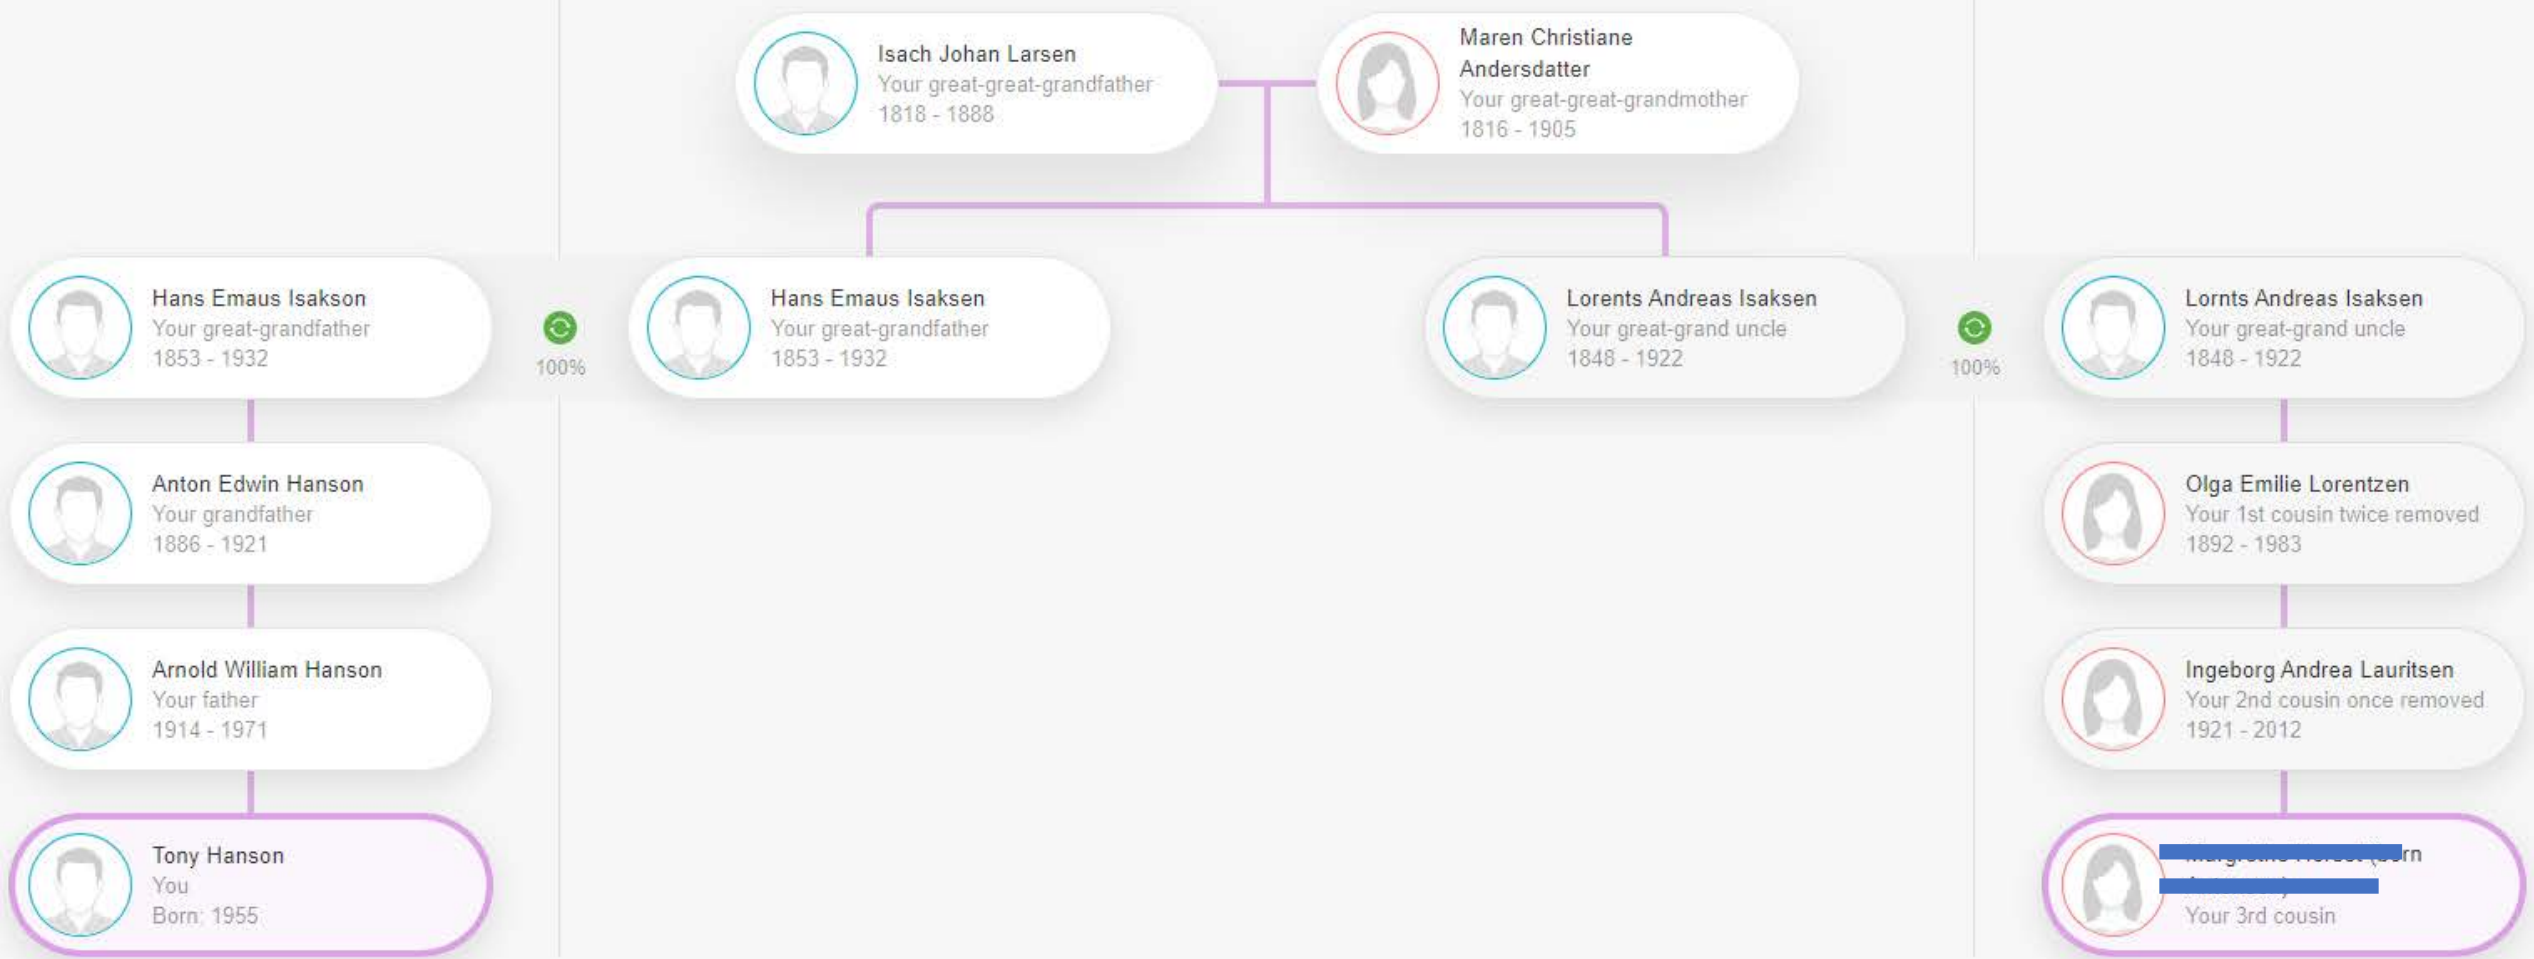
Isach Johan Larsen
Your great-great-grandfather
1818 - 1888

Maren Christiane Andersdatter
Your great-great-grandmother
1816 - 1905

Hans Emaus Isakson
Your great-grandfather
1853 - 1932

100%

Hans Emaus Isaksen
Your great-grandfather
1853 - 1932

Lorents Andreas Isaksen
Your great-grand uncle
1848 - 1922

100%

Lornts Andreas Isaksen
Your great-grand uncle
1848 - 1922

Anton Edwin Hanson
Your grandfather
1886 - 1921

Olga Emilie Lorentzen
Your 1st cousin twice removed
1892 - 1983

Arnold William Hanson
Your father
1914 - 1971

Ingeborg Andrea Lauritsen
Your 2nd cousin once removed
1921 - 2012

Tony Hanson
You
Born: 1955

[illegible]
Your 3rd cousin